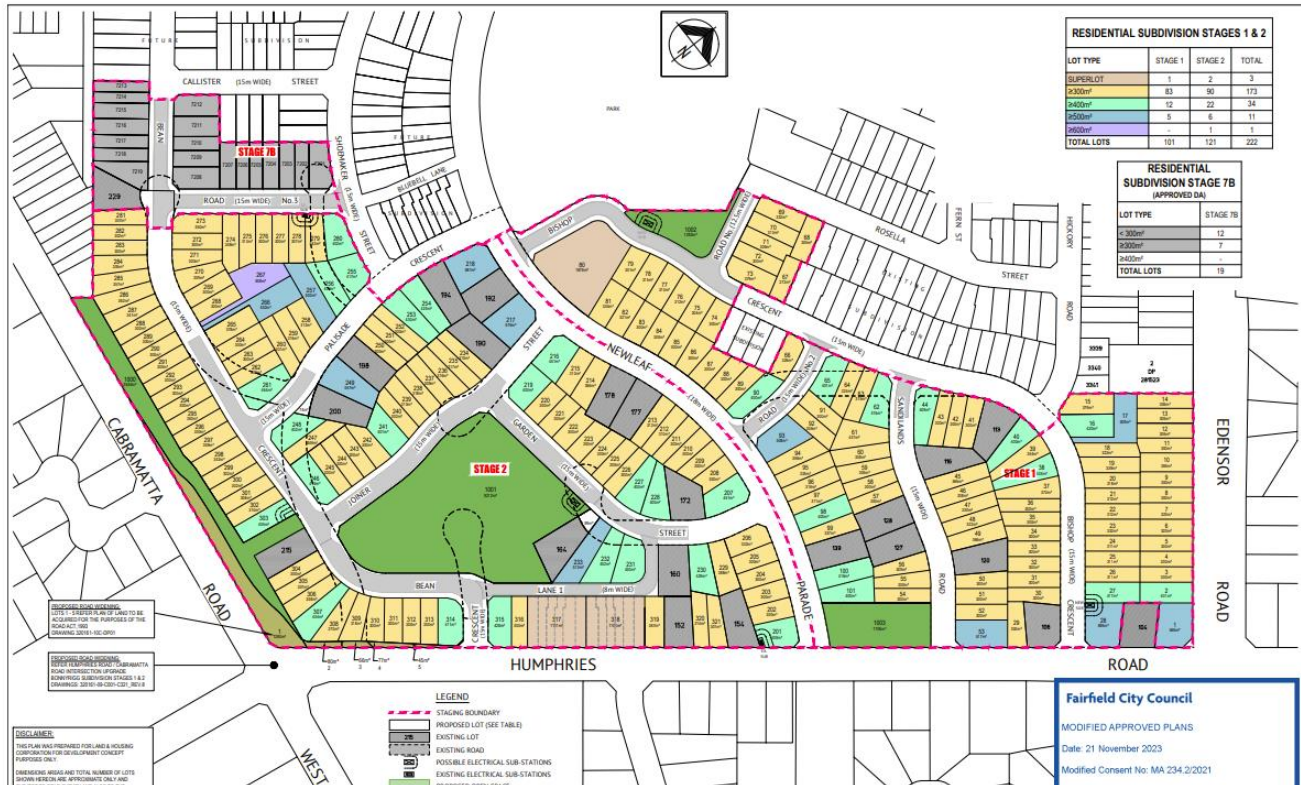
RESIDENTIAL SUBDIVISION STAGES 1 & 2

| LOT TYPE | STAGE 1 | STAGE 2 | TOTAL |
|---|---|---|---|
| SUPERLOT | 1 | 2 | 3 |
| ≥300m² | 83 | 90 | 173 |
| ≥400m² | 12 | 22 | 34 |
| ≥500m² | 5 | 6 | 11 |
| ≥600m² | - | 1 | 1 |
| TOTAL LOTS | 101 | 121 | 222 |

RESIDENTIAL SUBDIVISION STAGE 7B (APPROVED DA)

| LOT TYPE | STAGE 7B |
|---|---|
| < 300m² | 12 |
| ≥300m² | 7 |
| ≥400m² | - |
| TOTAL LOTS | 19 |

FUTURE SUBDIVISION

CALLISTER (15m WIDE) STREET

BEAN

STAGE 7B

SHOEMAKER (15m WIDE) STREET

BLUEBELL LANE

FUTURE SUBDIVISION

PARK

ROAD (15m WIDE) No. 3

CRESCENT

BISHOP

ROAD No. 2 (15m WIDE)

ROSELLA

FERN ST

STREET

EXISTING SUBDIVISION

HICKORY ROAD

CRESCENT (15m WIDE)

PALISADE

STREET

NEWLEAF (18m WIDE)

STAGE 2

GARDEN (15m WIDE)

JOINER

CRESCENT

CABRAMATTA

ROAD

STREET

BEAN

LANE 1 (8m WIDE)

CRESCENT

PARADE

ROAD

SANDLANDS (15m WIDE)

ROAD

STAGE 1

BISHOP (15m WIDE)

CRESCENT

EDENSOR

ROAD

HUMPHRIES

ROAD

WEST

2 DP 285529

PROPOSED ROAD WIDENING:
LOTS 1 - 5 REFER PLAN OF LAND TO BE ACQUIRED FOR THE PURPOSES OF THE ROAD ACT, 1993
DRAWING 320181-10C-DP01

PROPOSED ROAD WIDENING:
REFER HUMPHRIES ROAD / CABRAMATTA ROAD INTERSECTION UPGRADE BONNYRIGG SUBDIVISION STAGES 1 & 2
DRAWINGS 320181-09-C001-C021_REV.B

DISCLAIMER:
THIS PLAN WAS PREPARED FOR LAND & HOUSING CORPORATION FOR DEVELOPMENT CONCEPT PURPOSES ONLY.
DIMENSIONS AREAS AND TOTAL NUMBER OF LOTS SHOWN HEREON ARE APPROXIMATE ONLY AND

LEGEND
STAGING BOUNDARY
PROPOSED LOT (SEE TABLE)
EXISTING LOT
EXISTING ROAD
POSSIBLE ELECTRICAL SUB-STATIONS
EXISTING ELECTRICAL SUB-STATIONS

Fairfield City Council
MODIFIED APPROVED PLANS
Date: 21 November 2023
Modified Consent No: MA 234.2/2021